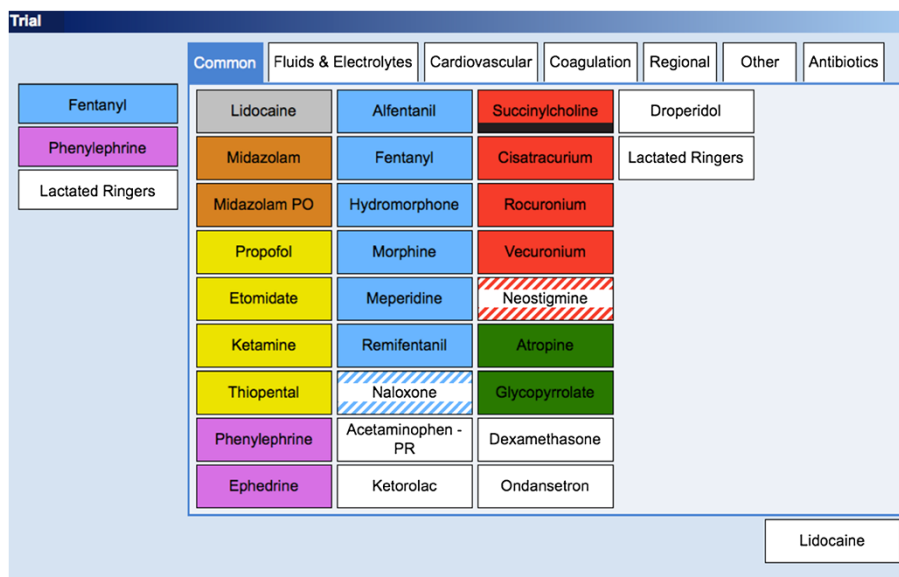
Trial

Fentanyl
Phenylephrine
Lactated Ringers

Common | Fluids & Electrolytes | Cardiovascular | Coagulation | Regional | Other | Antibiotics

Lidocaine
Midazolam
Midazolam PO
Propofol
Etomidate
Ketamine
Thiopental
Phenylephrine
Ephedrine

Alfentanil
Fentanyl
Hydromorphone
Morphine
Meperidine
Remifentanil
Naloxone
Acetaminophen - PR
Ketorolac

Succinylcholine
Cisatracurium
Rocuronium
Vecuronium
Neostigmine
Atropine
Glycopyrrolate
Dexamethasone
Ondansetron

Droperidol
Lactated Ringers

Lidocaine